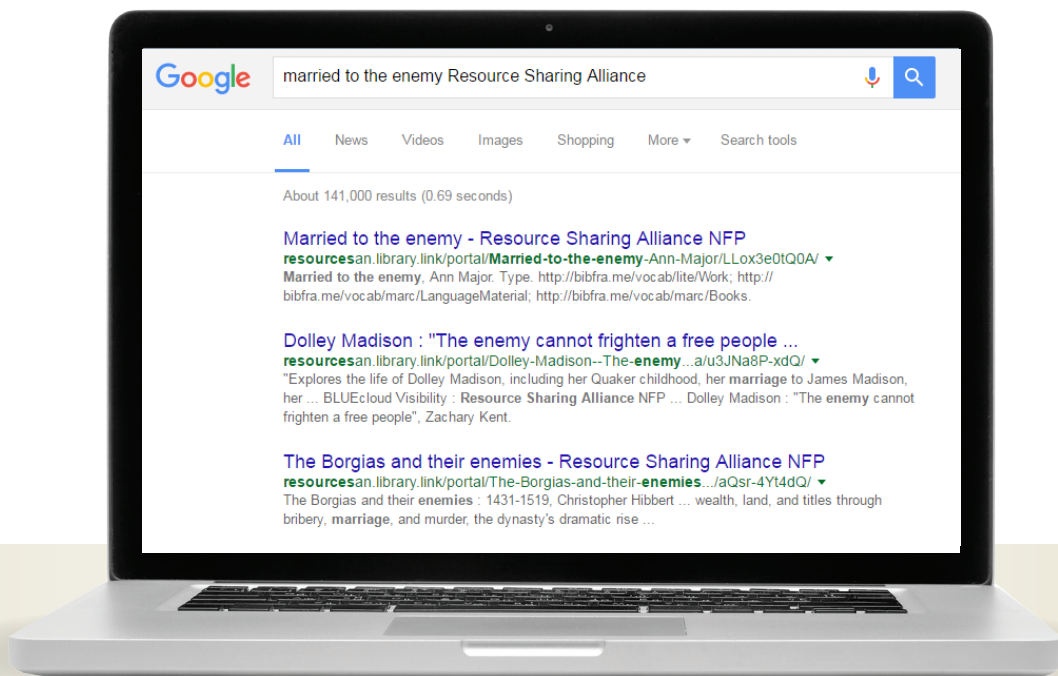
Google

married to the enemy Resource Sharing Alliance

All News Videos Images Shopping More Search tools

About 141,000 results (0.69 seconds)

Married to the enemy - Resource Sharing Alliance NFP
resourcesan.library.link/portal/Married-to-the-enemy-Ann-Major/LLox3e0tQ0A/
Married to the enemy, Ann Major. Type. http://bibfra.me/vocab/lite/Work; http://bibfra.me/vocab/marc/LanguageMaterial; http://bibfra.me/vocab/marc/Books.

Dolley Madison : "The enemy cannot frighten a free people ...
resourcesan.library.link/portal/Dolley-Madison--The-enemy...a/u3JNa8P-xdQ/
"Explores the life of Dolley Madison, including her Quaker childhood, her marriage to James Madison, her ... BLUEcloud Visibility : Resource Sharing Alliance NFP ... Dolley Madison : "The enemy cannot frighten a free people", Zachary Kent.

The Borgias and their enemies - Resource Sharing Alliance NFP
resourcesan.library.link/portal/The-Borgias-and-their-enemies.../aQsr-4Yt4dQ/
The Borgias and their enemies : 1431-1519, Christopher Hibbert ... wealth, land, and titles through bribery, marriage, and murder, the dynasty's dramatic rise ...